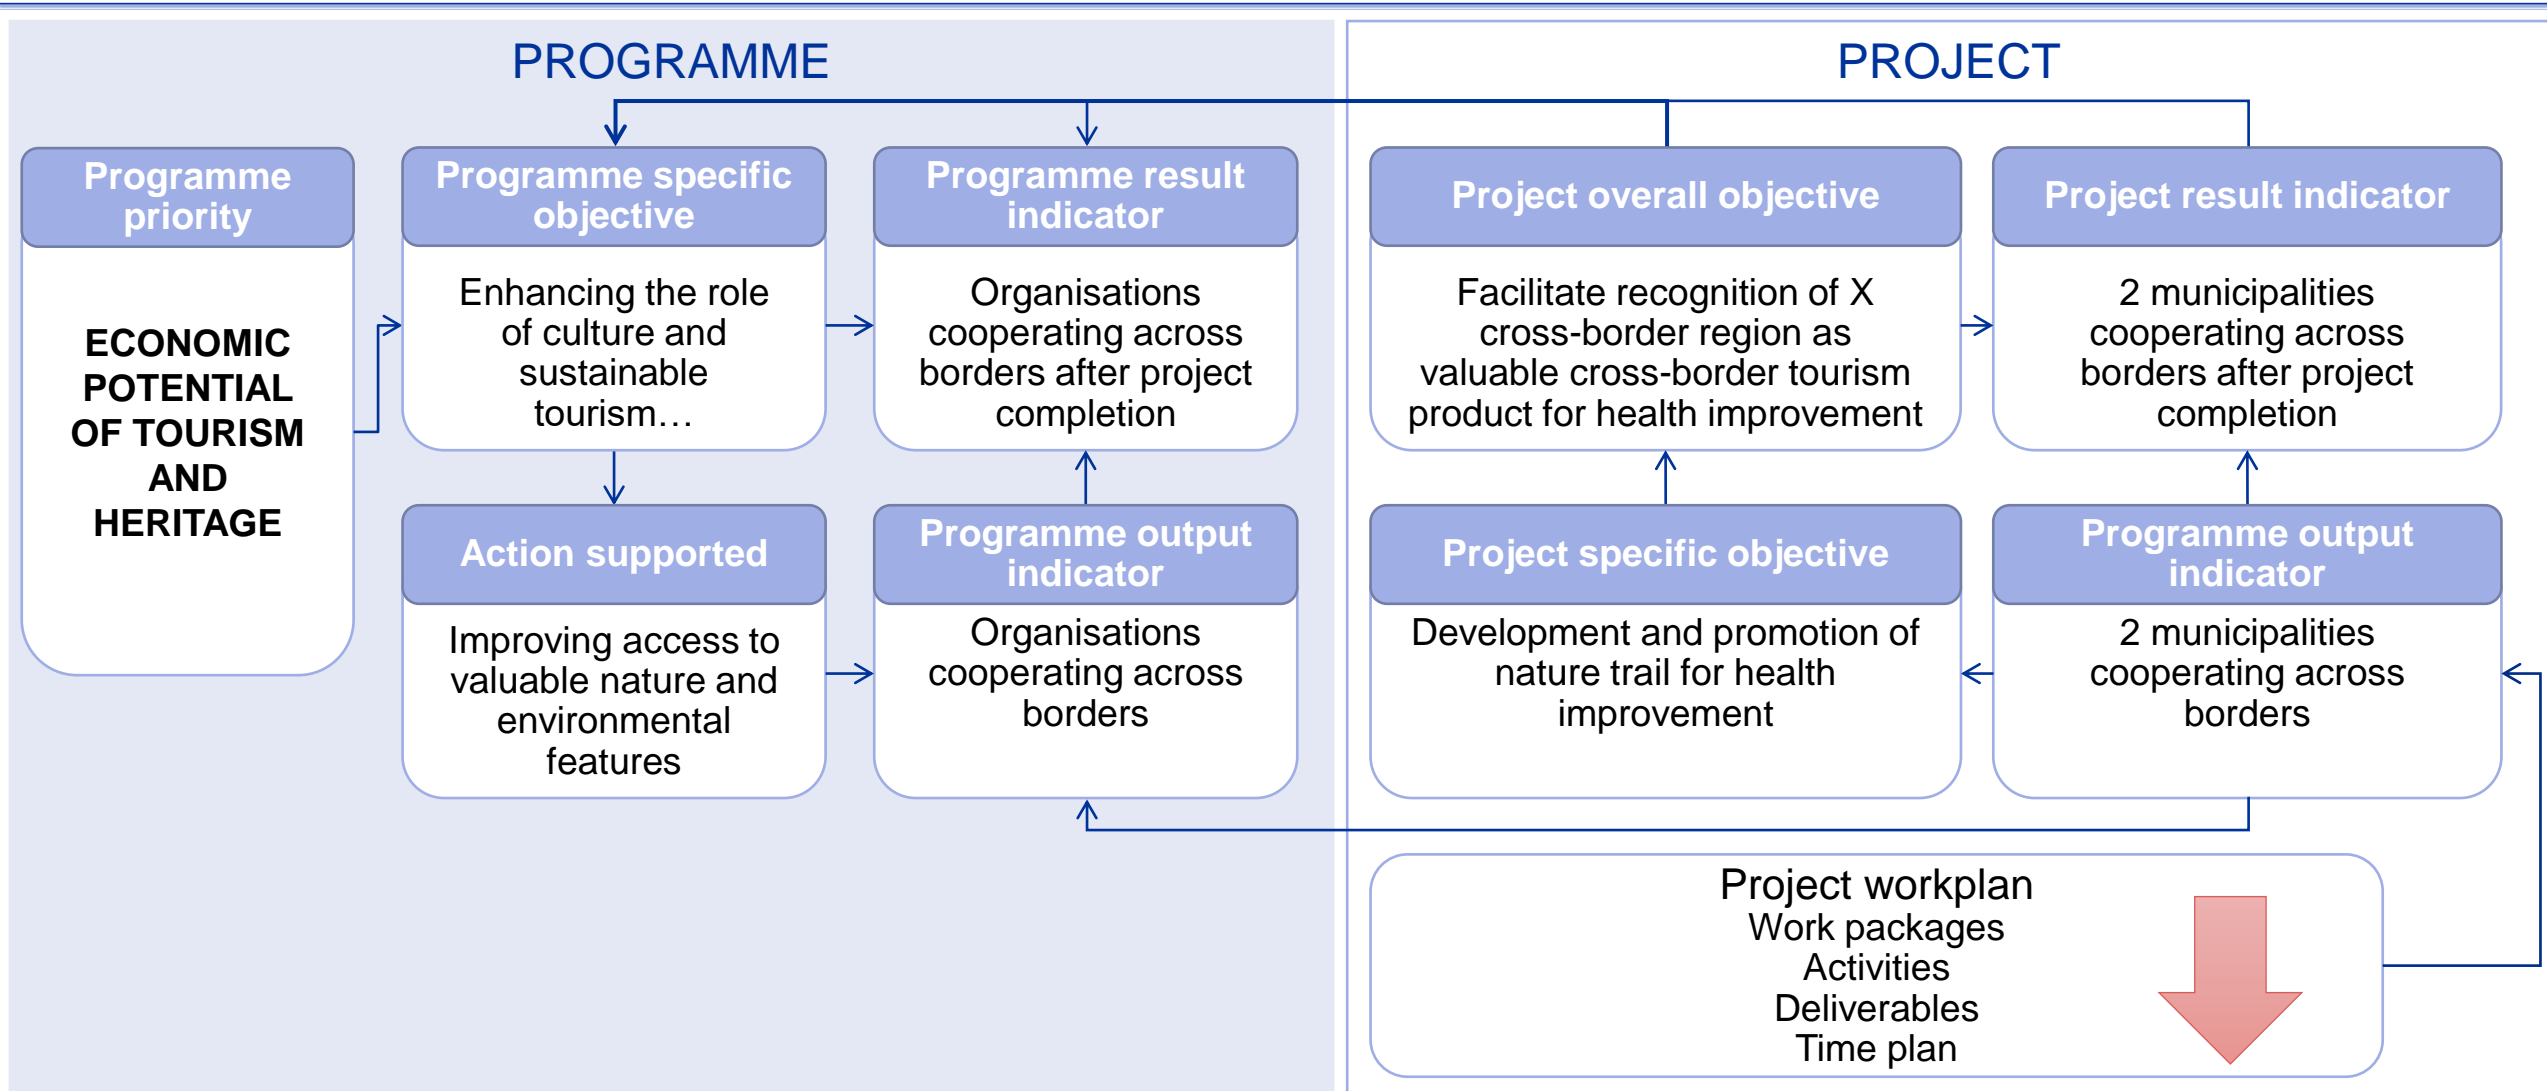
PROGRAMME

PROJECT

Programme priority

ECONOMIC POTENTIAL OF TOURISM AND HERITAGE

Programme specific objective

Enhancing the role of culture and sustainable tourism…

Programme result indicator

Organisations cooperating across borders after project completion

Action supported

Improving access to valuable nature and environmental features

Programme output indicator

Organisations cooperating across borders

Project overall objective

Facilitate recognition of X cross-border region as valuable cross-border tourism product for health improvement

Project result indicator

2 municipalities cooperating across borders after project completion

Project specific objective

Development and promotion of nature trail for health improvement

Programme output indicator

2 municipalities cooperating across borders

Project workplan
Work packages
Activities
Deliverables
Time plan